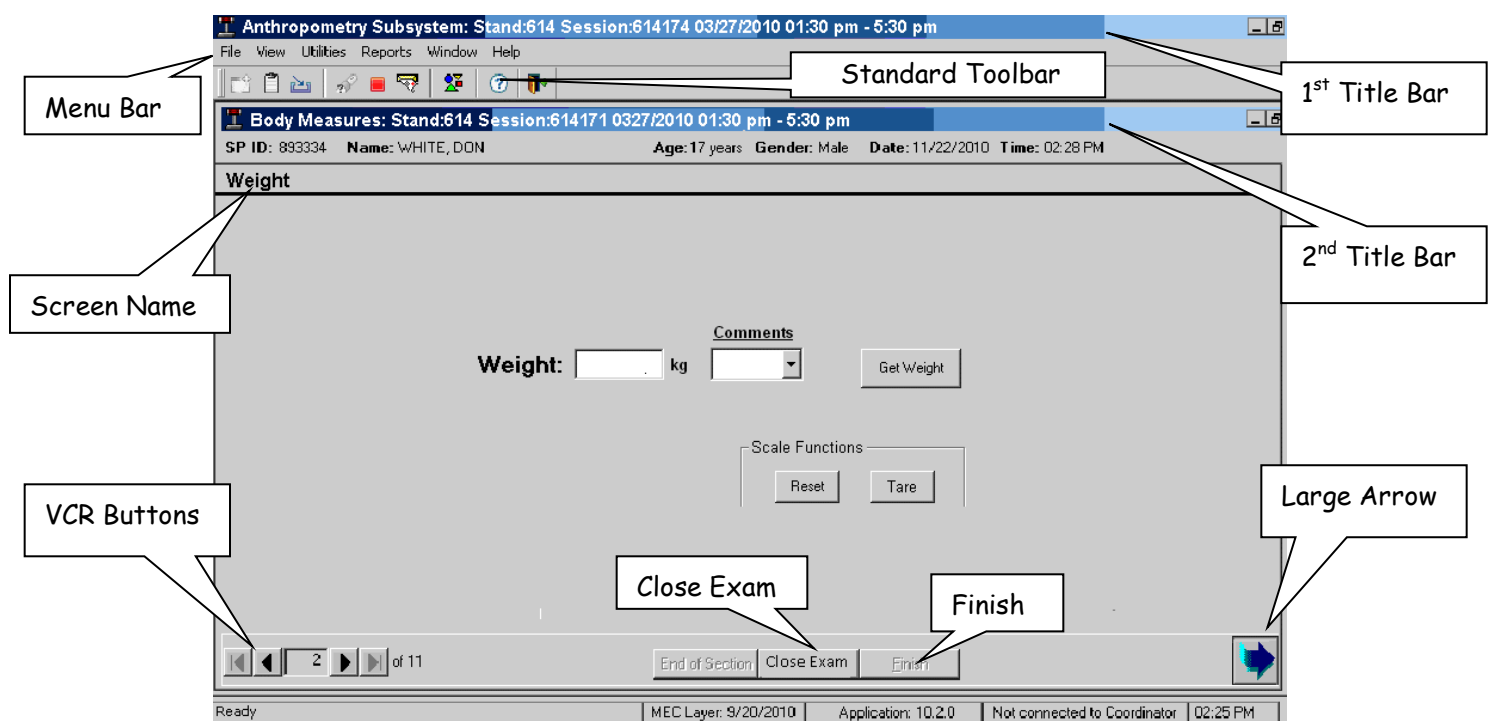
Anthropometry Subsystem: Stand:614 Session:614174 03/27/2010 01:30 pm - 5:30 pm

File View Utilities Reports Window Help

Standard Toolbar

Menu Bar

1$^{st}$ Title Bar

Body Measures: Stand:614 Session:614171 0327/2010 01:30 pm - 5:30 pm

SP ID: 893334 Name: WHITE, DON Age: 17 years Gender: Male Date: 11/22/2010 Time: 02:28 PM

Weight

2$^{nd}$ Title Bar

Screen Name

Comments

Weight: . kg

Get Weight

Scale Functions

Reset Tare

VCR Buttons

Large Arrow

Close Exam

Finish

2 of 11

End of Section Close Exam Finish

Ready MEC Layer: 9/20/2010 Application: 10.2.0 Not connected to Coordinator 02:25 PM